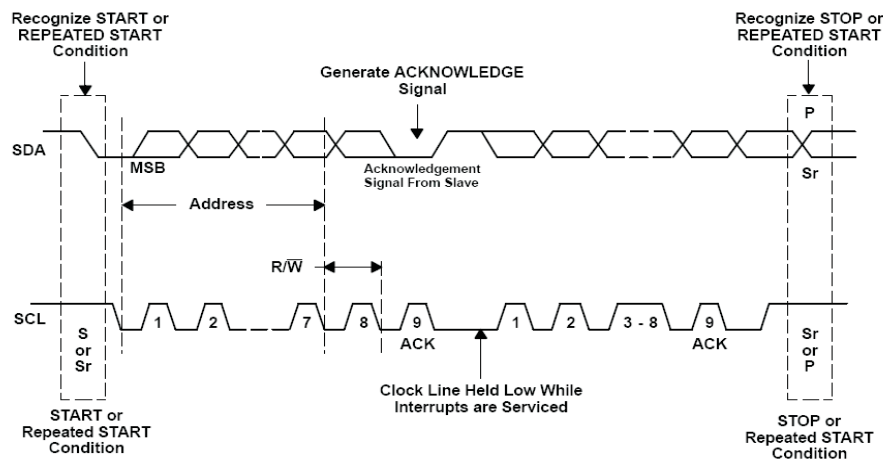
Recognize START or REPEATED START Condition

Generate ACKNOWLEDGE Signal

Recognize STOP or REPEATED START Condition

SDA

MSB

Acknowledgement Signal From Slave

P

Sr

Address

R/$\overline{W}$

SCL

S or Sr

1

2

7

8

9

ACK

1

2

3 - 8

9

ACK

Sr or P

Clock Line Held Low While Interrupts are Serviced

START or Repeated START Condition

STOP or Repeated START Condition